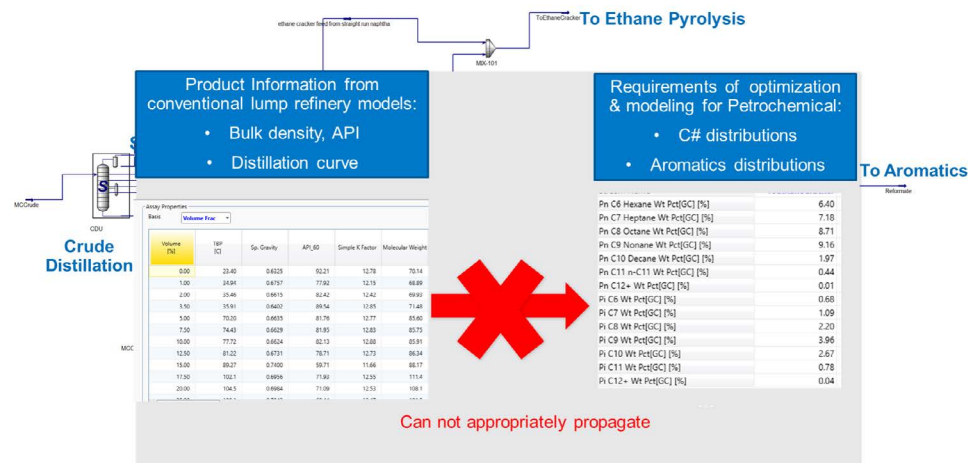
ethane cracker feed from straight run naphtha

ToEthaneCracker

To Ethane Pyrolysis

MX-101

Product Information from conventional lump refinery models:

• Bulk density, API

• Distillation curve

Requirements of optimization & modeling for Petrochemical:

• C# distributions

• Aromatics distributions

To Aromatics

Reformate

MCCrude

CDU

Crude Distillation

MCC

Assay Properties

Basic Volume Frac

| Volume [%] | TBP [C] | Sp. Gravity | API_60 | Simple K Factor | Molecular Weight |
|---|---|---|---|---|---|
| 0.00 | 23.40 | 0.6325 | 92.21 | 12.78 | 70.14 |
| 1.00 | 24.94 | 0.6757 | 77.92 | 12.15 | 68.89 |
| 2.00 | 35.46 | 0.6615 | 82.42 | 12.42 | 69.93 |
| 3.50 | 35.91 | 0.6492 | 89.54 | 12.65 | 71.48 |
| 5.00 | 70.20 | 0.6635 | 81.76 | 12.77 | 85.60 |
| 7.50 | 74.43 | 0.6629 | 81.95 | 12.83 | 85.73 |
| 10.00 | 77.72 | 0.6624 | 82.13 | 12.88 | 85.91 |
| 12.50 | 81.22 | 0.6731 | 78.71 | 12.73 | 86.34 |
| 15.00 | 89.27 | 0.7400 | 59.71 | 11.66 | 88.17 |
| 17.50 | 102.1 | 0.6956 | 71.93 | 12.55 | 111.4 |
| 20.00 | 104.5 | 0.6964 | 71.09 | 12.53 | 108.1 |

| | |
|---|---|
| Pn C6 Hexane Wt Pct[GC] [%] | 6.40 |
| Pn C7 Heptane Wt Pct[GC] [%] | 7.18 |
| Pn C8 Octane Wt Pct[GC] [%] | 8.71 |
| Pn C9 Nonane Wt Pct[GC] [%] | 9.16 |
| Pn C10 Decane Wt Pct[GC] [%] | 1.97 |
| Pn C11 n-C11 Wt Pct[GC] [%] | 0.44 |
| Pn C12+ Wt Pct[GC] [%] | 0.01 |
| Pi C6 Wt Pct[GC] [%] | 0.68 |
| Pi C7 Wt Pct[GC] [%] | 1.09 |
| Pi C8 Wt Pct[GC] [%] | 2.20 |
| Pi C9 Wt Pct[GC] [%] | 3.96 |
| Pi C10 Wt Pct[GC] [%] | 2.67 |
| Pi C11 Wt Pct[GC] [%] | 0.78 |
| Pi C12+ Wt Pct[GC] [%] | 0.04 |

Can not appropriately propagate